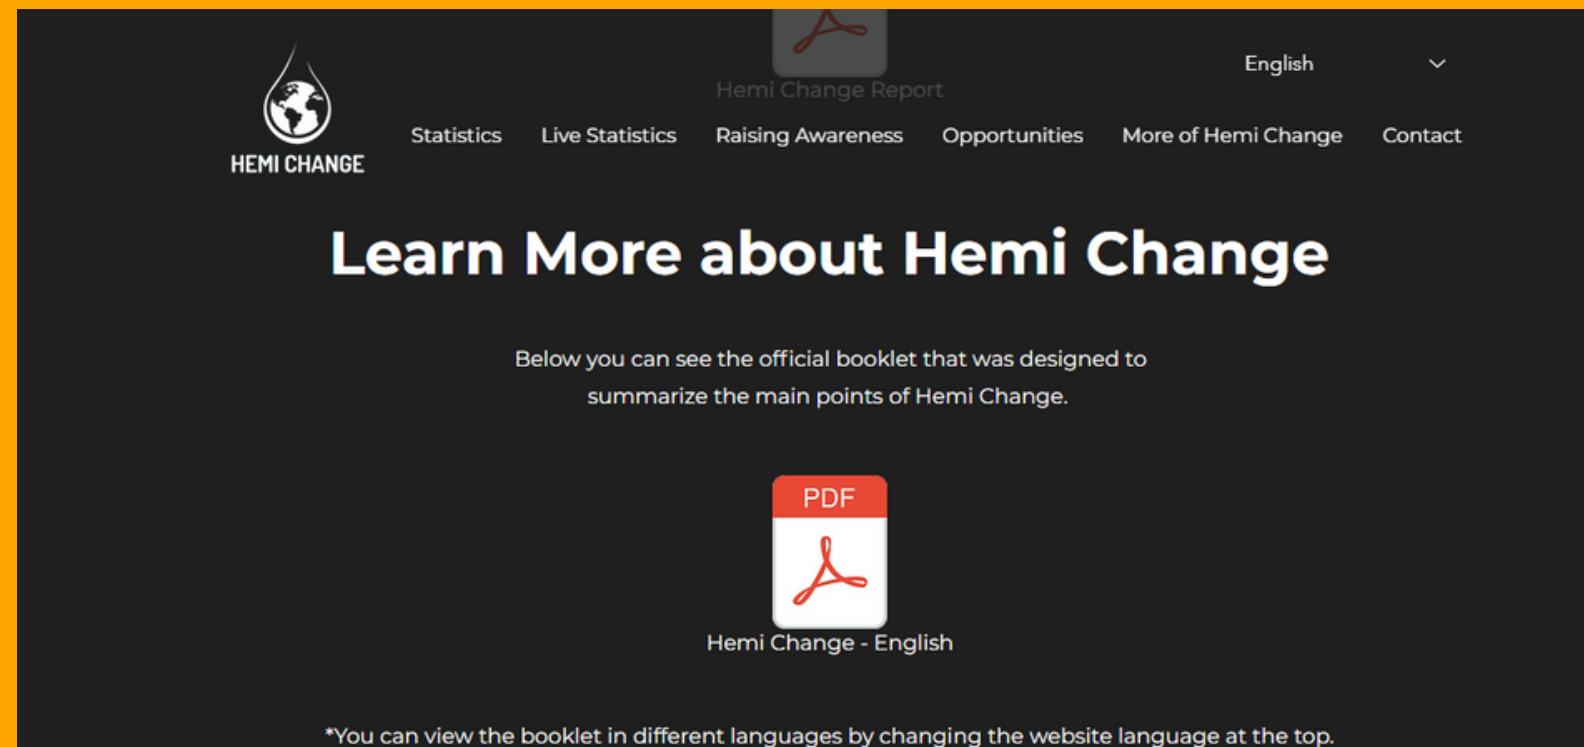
Hemi Change Report

English

HEMI CHANGE

Statistics Live Statistics Raising Awareness Opportunities More of Hemi Change Contact

Learn More about Hemi Change

Below you can see the official booklet that was designed to summarize the main points of Hemi Change.

PDF

Hemi Change - English

*You can view the booklet in different languages by changing the website language at the top.